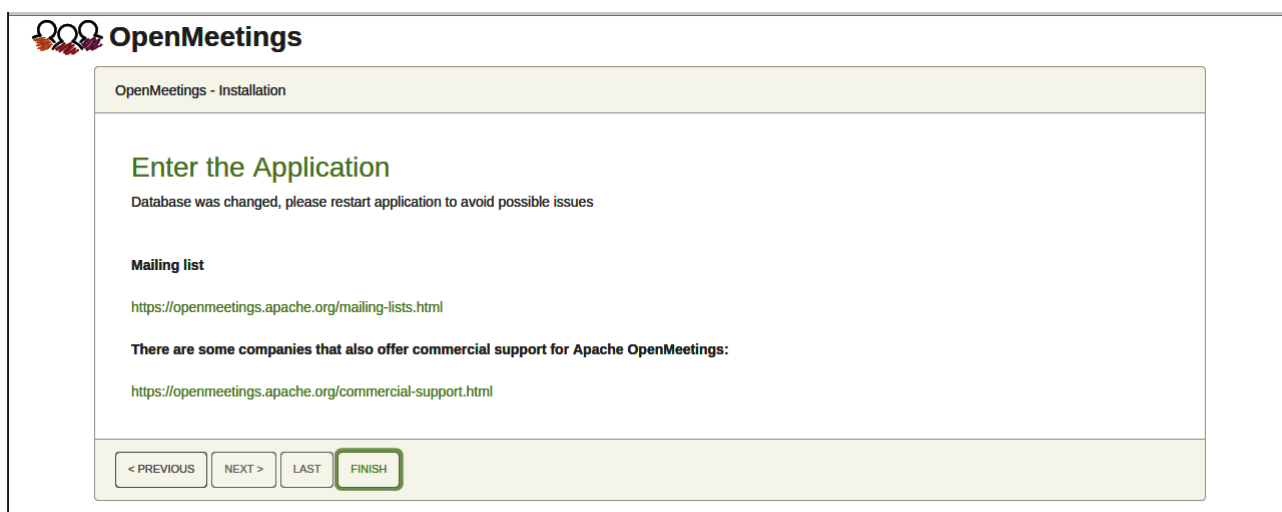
OpenMeetings

OpenMeetings - Installation

Enter the Application

Database was changed, please restart application to avoid possible issues

Mailing list

https://openmeetings.apache.org/mailing-lists.html

There are some companies that also offer commercial support for Apache OpenMeetings:

https://openmeetings.apache.org/commercial-support.html

< PREVIOUS NEXT > LAST FINISH